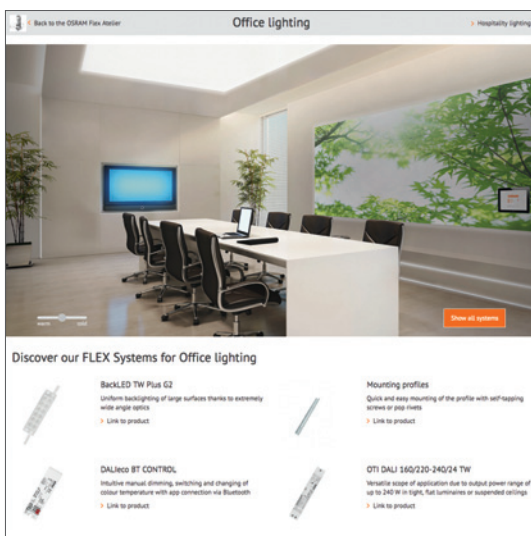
< Back to the OSRAM Flex Atelier

Office lighting

> Hospitality lighting

warm cold

Show all systems

Discover our FLEX Systems for Office lighting

BackLED TW Plus G2

Uniform backlighting of large surfaces thanks to extremely wide angle optics

> Link to product

Mounting profiles

Quick and easy mounting of the profile with self-tapping screws or pop rivets

> Link to product

DALIeco BT CONTROL

Intuitive manual dimming, switching and changing of colour temperature with app connection via Bluetooth

> Link to product

OTi DALI 160/220-240/24 TW

Versatile scope of application due to output power range of up to 240 W in tight, flat luminaires or suspended ceilings

> Link to product